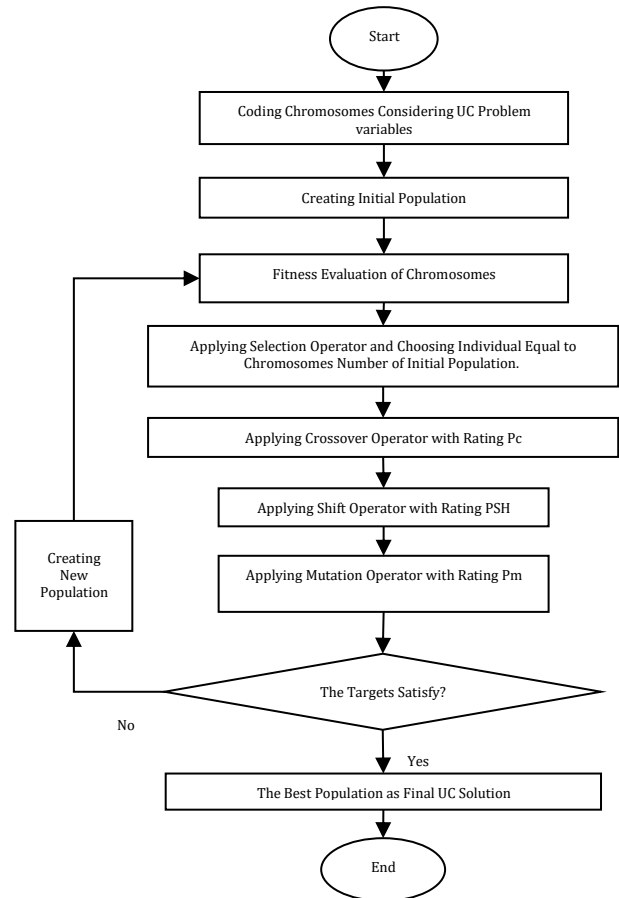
Start

Coding Chromosomes Considering UC Problem variables

Creating Initial Population

Fitness Evaluation of Chromosomes

Applying Selection Operator and Choosing Individual Equal to Chromosomes Number of Initial Population.

Applying Crossover Operator with Rating Pc

Applying Shift Operator with Rating PSH

Applying Mutation Operator with Rating Pm

Creating New Population

The Targets Satisfy?

No

Yes

The Best Population as Final UC Solution

End